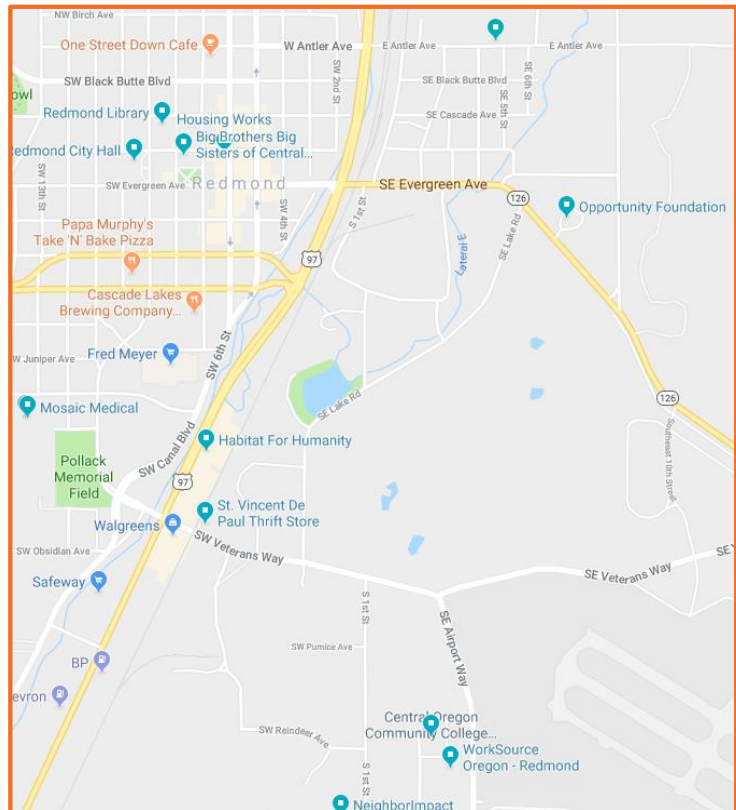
NW Birch Ave
One Street Down Cafe
W Antler Ave
E Antler Ave
E Antler Ave
SW Black Butte Blvd
SE Black Butte Blvd
SW 2nd St
SE 6th St
owl
Redmond Library
Housing Works
SE Cascade Ave
SE 5th St
Redmond City Hall
Big Brothers Big Sisters of Central...
SW 13th St
SW Evergreen Ave
Redmond
SE Evergreen Ave
126
Opportunity Foundation
S 1st St
SW 4th St
Papa Murphy's Take 'N' Bake Pizza
97
Lateral E
SE Lake Rd
Cascade Lakes Brewing Company...
SW Juniper Ave
Fred Meyer
SW 6th St
126
Mosaic Medical
SE Lake Rd
Habitat For Humanity
Southeast 15th Street
Pollack Memorial Field
SW Canal Blvd
97
Walgreens
St. Vincent De Paul Thrift Store
SW Obsidian Ave
SW Veterans Way
SE Veterans Way
SE V
Safeway
S 1st St
SE Airport Way
SW Pumice Ave
BP
evron
SW Reindeer Ave
Central Oregon Community College...
WorkSource Oregon - Redmond
S 1st St
NeighborImpact